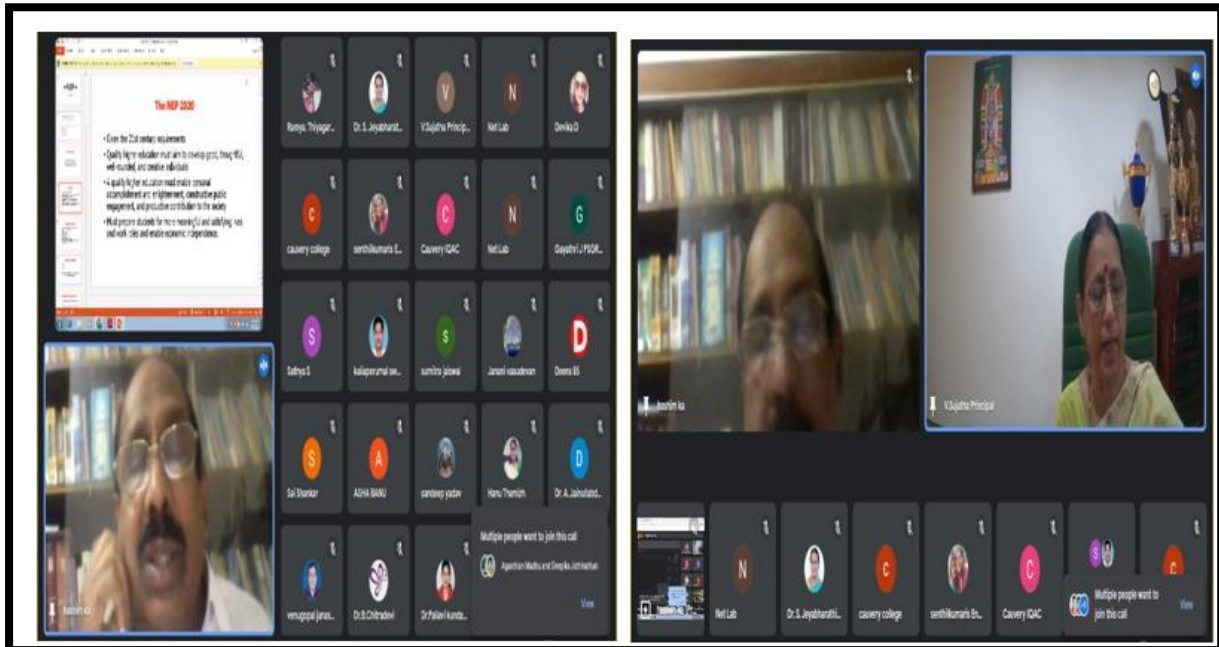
The NEP 2020

• Even the 21st century requirements
• Quality higher education must aim to develop good, thoughtful, well-rounded, and creative individuals
• A quality higher education must enable personal accomplishment and enlightenment, constructive public engagement, and productive contribution to the society
• Must prepare students for more meaningful and satisfying lives and work roles and enable economic independence.

Ramya. Thiyagar...
Dr. S. Jeyabharat...
V.Sujatha Princip...
Net Lab
Devika D
cauvery college
senthilkumaris E...
Cauvery IQAC
Net Lab
Gayathri J PSGR...
Sathya S
kalaiperumal se...
sumitra jaiswal
Janani vasudevan
Deena BS
Sai Shankar
ASHA BANU
sandeep yadav
Hanu Thamizh
Dr. A. Jainulabd...
venugopal janas...
Dr.B.Chitradevi
Dr.Pallavi kunda...
Multiple people want to join this call
Agasthian Madhu and Deepika Jothinathan
View
Basheer KA

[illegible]basheer ka
V.Sujatha Principal
Net Lab
Dr. S. Jeyabharathi...
cauvery college
senthilkumaris En...
Cauvery IQAC
Multiple people want to join this call
View